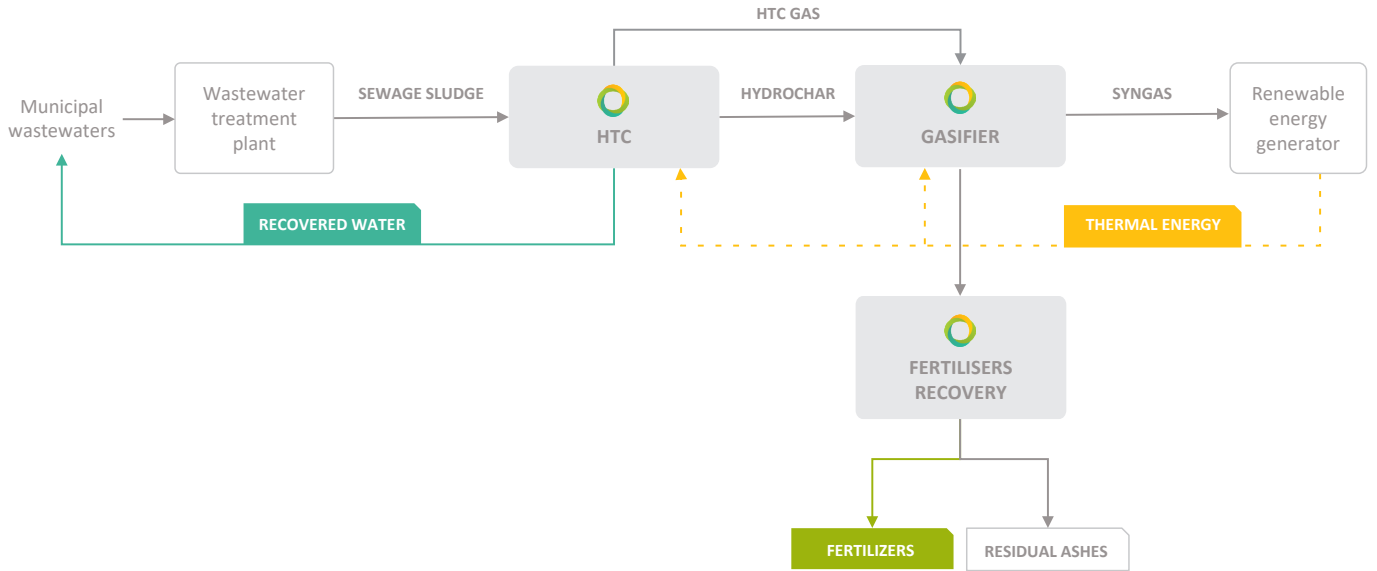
HTC GAS

Municipal wastewaters

Wastewater treatment plant

SEWAGE SLUDGE

HTC

HYDROCHAR

GASIFIER

SYNGAS

Renewable energy generator

RECOVERED WATER

THERMAL ENERGY

FERTILISERS RECOVERY

FERTILIZERS

RESIDUAL ASHES